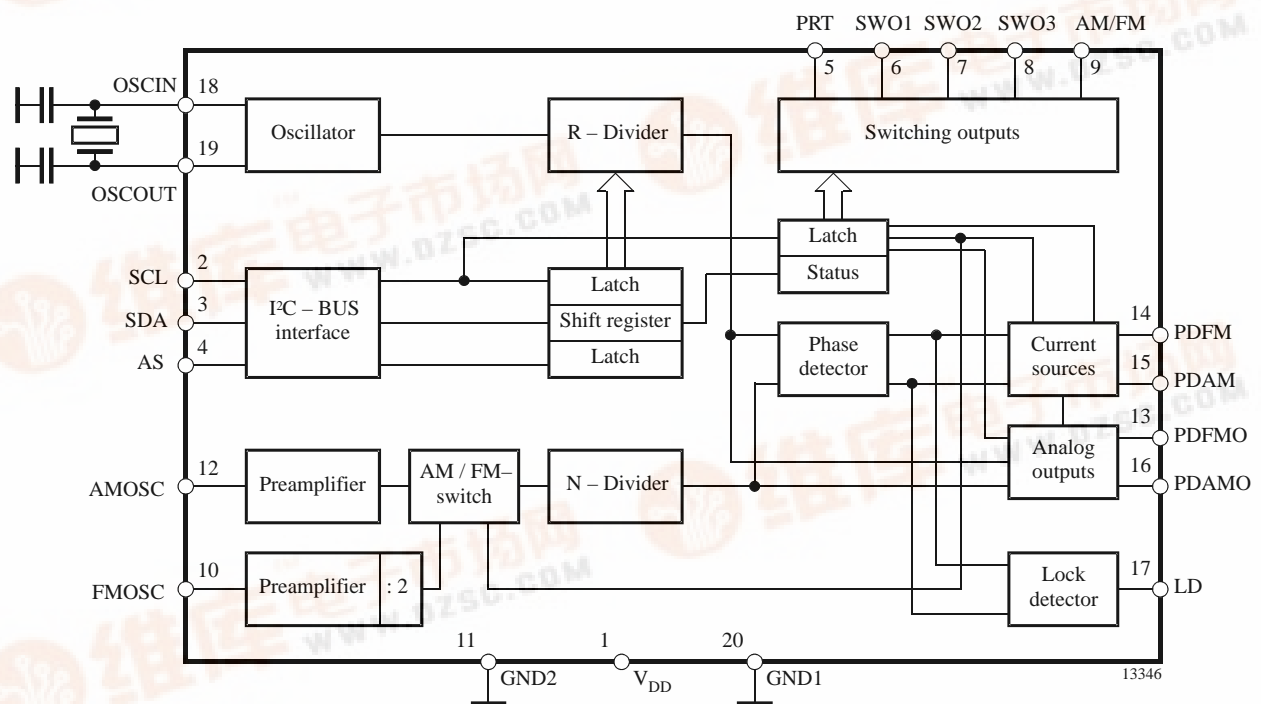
PRT SWO1 SWO2 SWO3 AM/FM

5 6 7 8 9

OSCIN 18

19

OSCOUT

Oscillator

R – Divider

Switching outputs

Latch

Status

SCL 2

SDA 3

AS 4

I²C – BUS interface

Latch

Shift register

Latch

Phase detector

Current sources

14 PDFM

15 PDAM

13 PDFMO

16 PDAMO

Analog outputs

AMOSC 12

Preamplifier

AM / FM– switch

N – Divider

FMOSC 10

Preamplifier

: 2

Lock detector

17 LD

11 GND2

1 $V_{DD}$

20 GND1

13346

www.dzsc.com